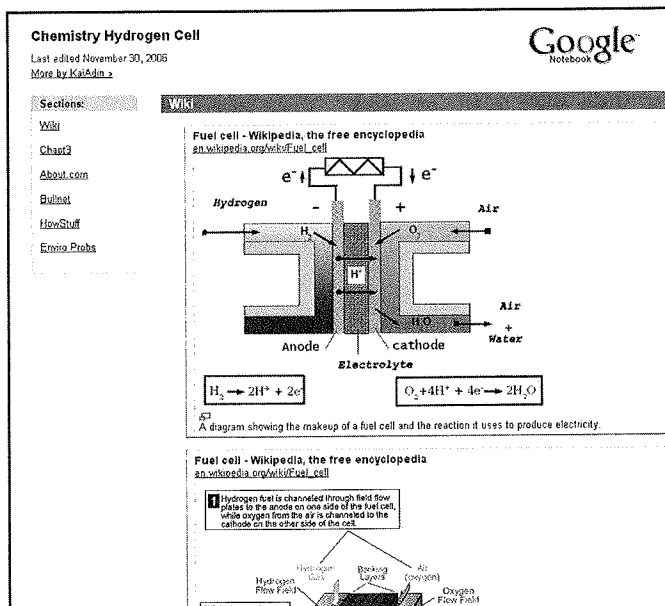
Chemistry Hydrogen Cell

Last edited November 30, 2006

More by KaiAdin »

Google Notebook

Sections:

Wiki

Chapt3

About.com

Bullnet

HowStuff

Enviro Probs

Wiki

Fuel cell - Wikipedia, the free encyclopedia

en.wikipedia.org/wiki/Fuel_cell

$e^-$ $e^-$

Hydrogen

−

+

Air

$H_2$

$O_2$

$H^+$

Air + Water

$H_2O$

Anode

cathode

Electrolyte

$H_2 \rightarrow 2H^+ + 2e^-$

$O_2 + 4H^+ + 4e^- \rightarrow 2H_2O$

A diagram showing the makeup of a fuel cell and the reaction it uses to produce electricity.

Fuel cell - Wikipedia, the free encyclopedia

en.wikipedia.org/wiki/Fuel_cell

1 Hydrogen fuel is channeled through field flow plates to the anode on one side of the fuel cell, while oxygen from the air is channeled to the cathode on the other side of the cell.

Hydrogen Gas

Backing Layers

Air (oxygen)

Hydrogen Flow Field

Oxygen Flow Field